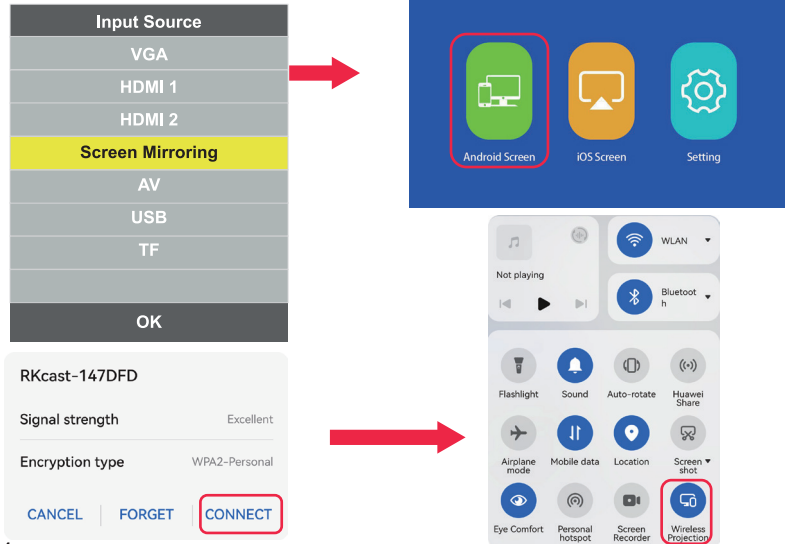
Input Source
VGA
HDMI 1
HDMI 2
Screen Mirroring
AV
USB
TF
OK

Android Screen
iOS Screen
Setting

RKcast-147DFD
Signal strength Excellent
Encryption type WPA2-Personal
CANCEL FORGET CONNECT

Not playing
WLAN
Bluetooth
Flashlight
Sound
Auto-rotate
Huawei Share
Airplane mode
Mobile data
Location
Screen shot
Eye Comfort
Personal hotspot
Screen Recorder
Wireless Projection